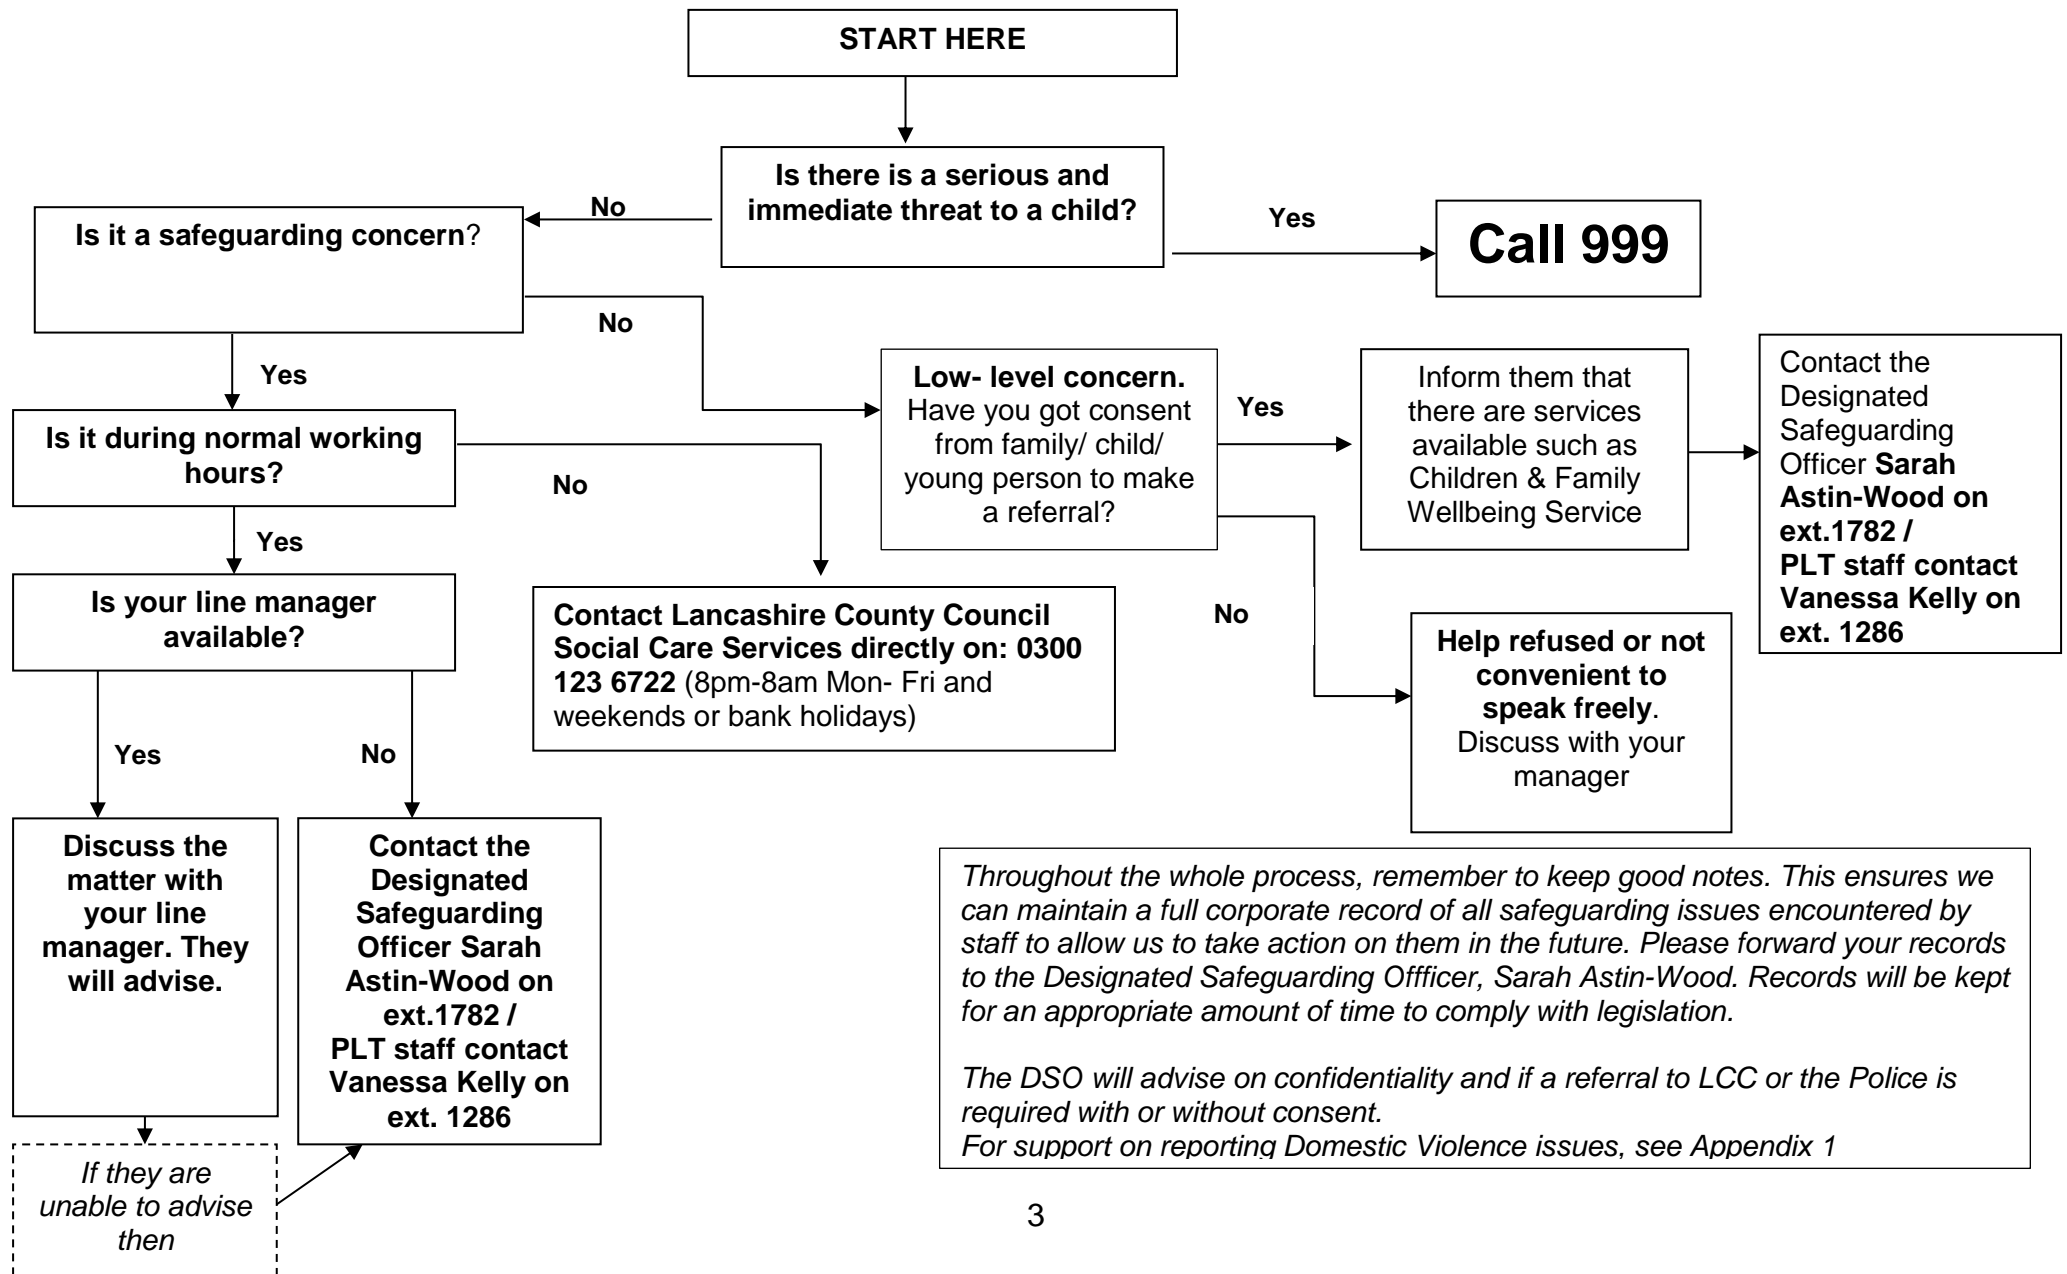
START HERE

Is there is a serious and immediate threat to a child?

No

Yes

Call 999

Is it a safeguarding concern?

No

Yes

Low- level concern. Have you got consent from family/ child/ young person to make a referral?

Yes

Inform them that there are services available such as Children & Family Wellbeing Service

Contact the Designated Safeguarding Officer Sarah Astin-Wood on ext.1782 / PLT staff contact Vanessa Kelly on ext. 1286

Is it during normal working hours?

No

Yes

Contact Lancashire County Council Social Care Services directly on: 0300 123 6722 (8pm-8am Mon- Fri and weekends or bank holidays)

No

Help refused or not convenient to speak freely. Discuss with your manager

Is your line manager available?

Yes

No

Discuss the matter with your line manager. They will advise.

Contact the Designated Safeguarding Officer Sarah Astin-Wood on ext.1782 / PLT staff contact Vanessa Kelly on ext. 1286

If they are unable to advise then

Throughout the whole process, remember to keep good notes. This ensures we can maintain a full corporate record of all safeguarding issues encountered by staff to allow us to take action on them in the future. Please forward your records to the Designated Safeguarding Offficer, Sarah Astin-Wood. Records will be kept for an appropriate amount of time to comply with legislation.

The DSO will advise on confidentiality and if a referral to LCC or the Police is required with or without consent.
For support on reporting Domestic Violence issues, see Appendix 1

3